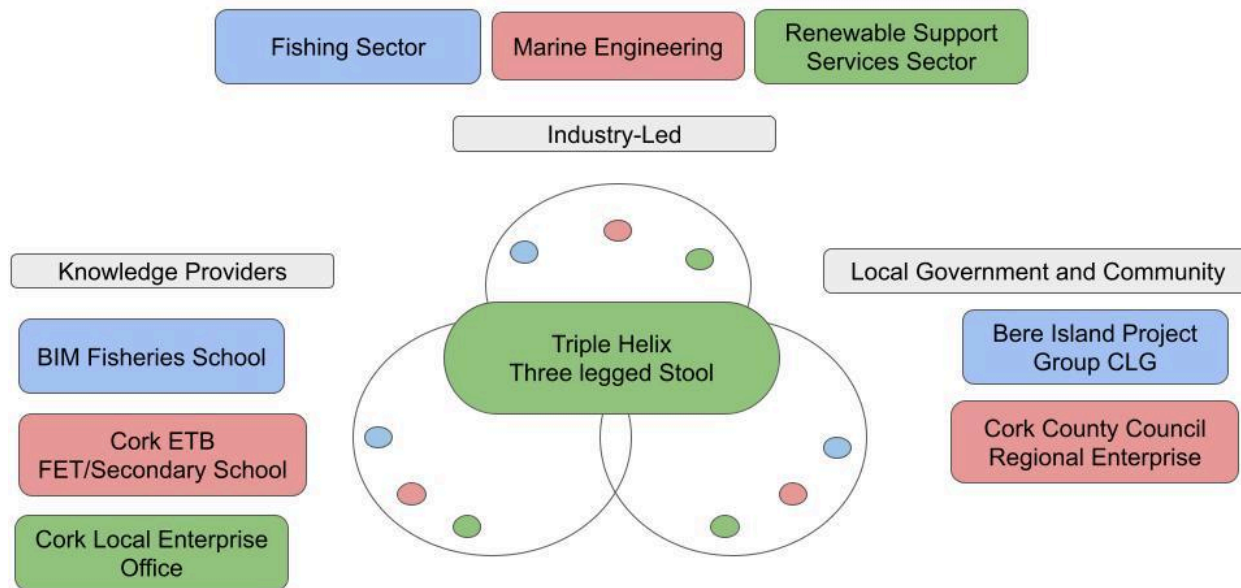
Fishing Sector

Marine Engineering

Renewable Support Services Sector

Industry-Led

Knowledge Providers

BIM Fisheries School

Cork ETB FET/Secondary School

Cork Local Enterprise Office

Triple Helix Three legged Stool

Local Government and Community

Bere Island Project Group CLG

Cork County Council Regional Enterprise